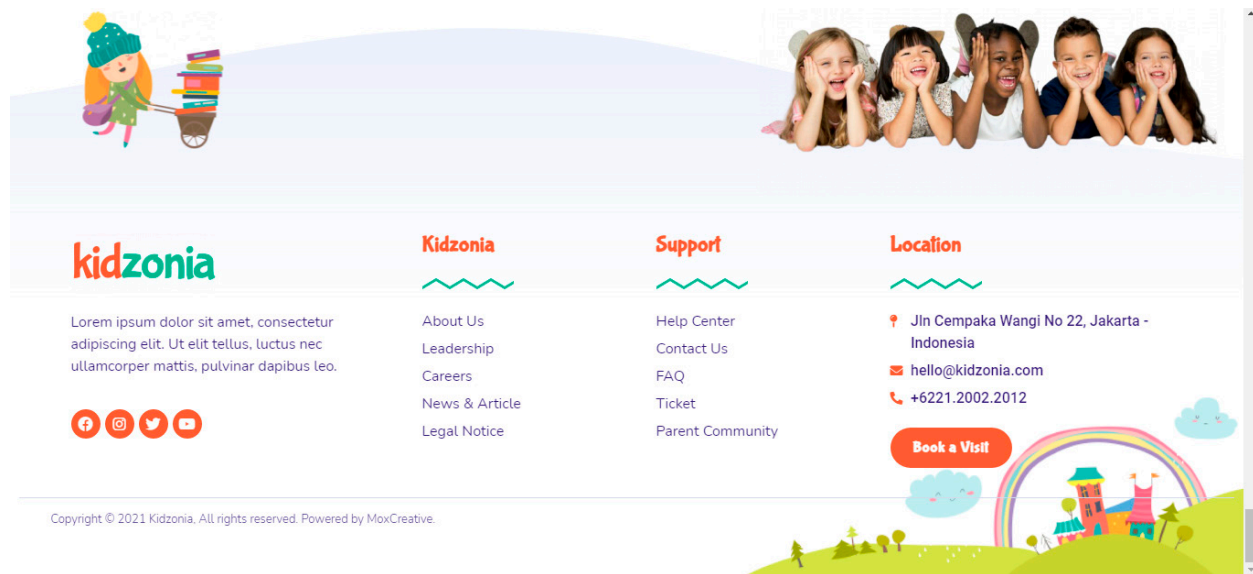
kidzonia

Lorem ipsum dolor sit amet, consectetur adipiscing elit. Ut elit tellus, luctus nec ullamcorper mattis, pulvinar dapibus leo.

Kidzonia

About Us
Leadership
Careers
News & Article
Legal Notice

Support

Help Center
Contact Us
FAQ
Ticket
Parent Community

Location

Jln Cempaka Wangi No 22, Jakarta - Indonesia
hello@kidzonia.com
+6221.2002.2012

Book a Visit

Copyright © 2021 Kidzonia, All rights reserved. Powered by MoxCreative.